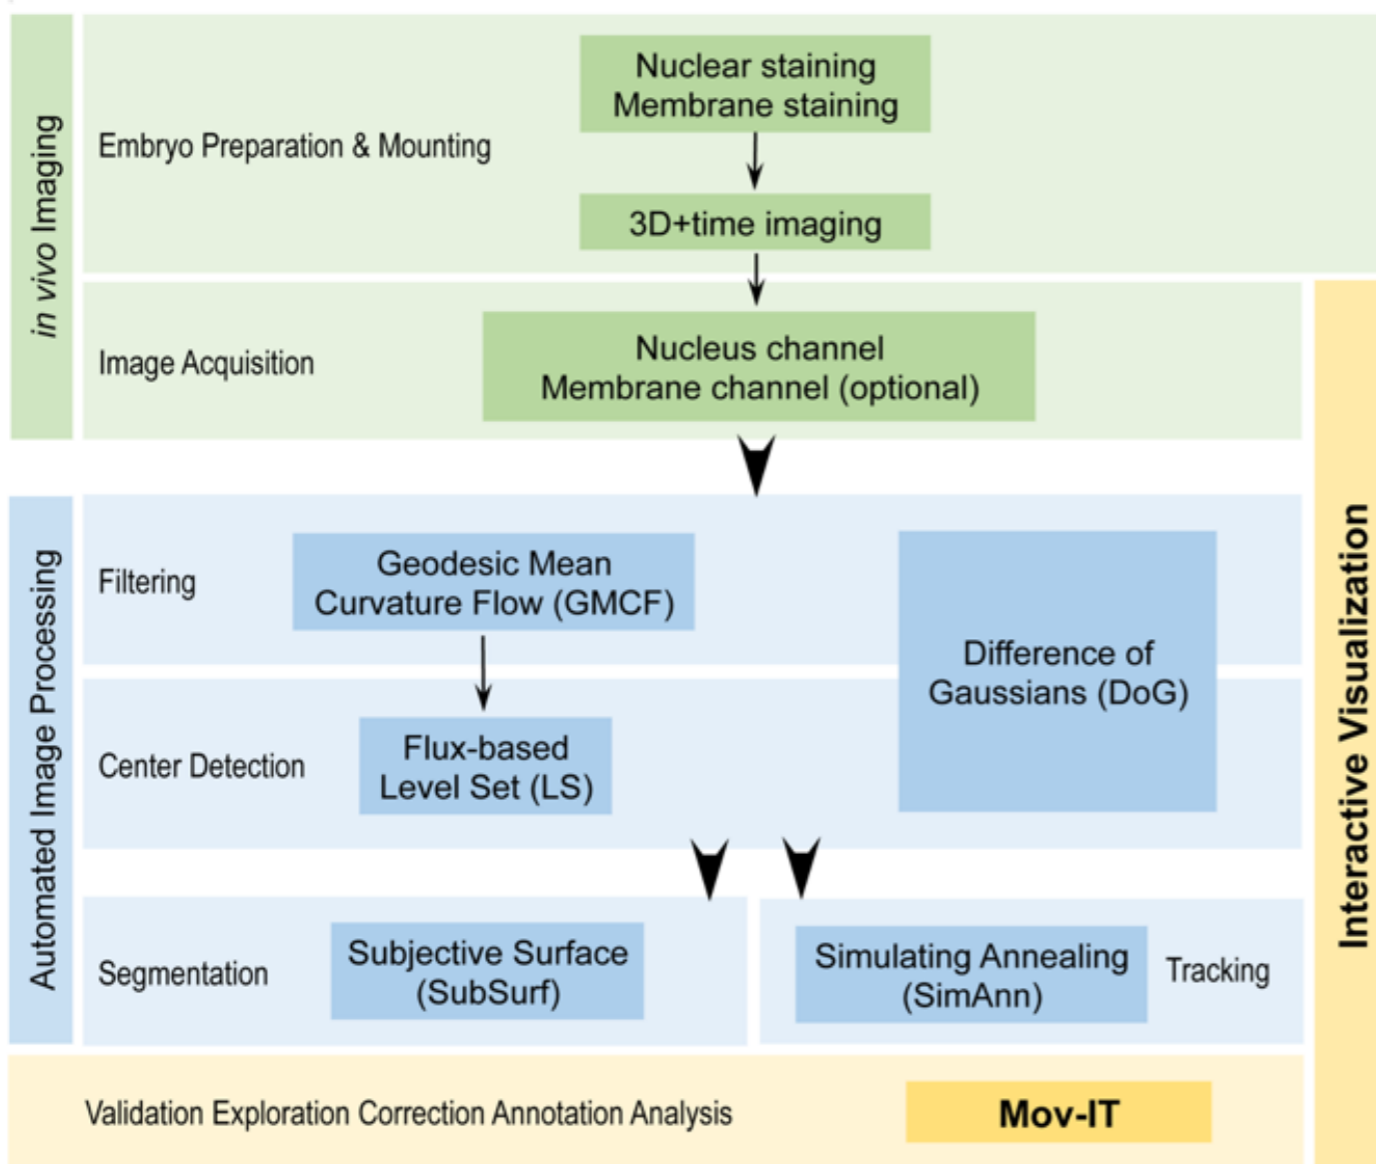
in vivo Imaging

Embryo Preparation & Mounting

Nuclear staining
Membrane staining

3D+time imaging

Image Acquisition

Nucleus channel
Membrane channel (optional)

Automated Image Processing

Filtering

Geodesic Mean Curvature Flow (GMCF)

Difference of Gaussians (DoG)

Center Detection

Flux-based Level Set (LS)

Segmentation

Subjective Surface (SubSurf)

Simulating Annealing (SimAnn)

Tracking

Interactive Visualization

Validation Exploration Correction Annotation Analysis

Mov-IT